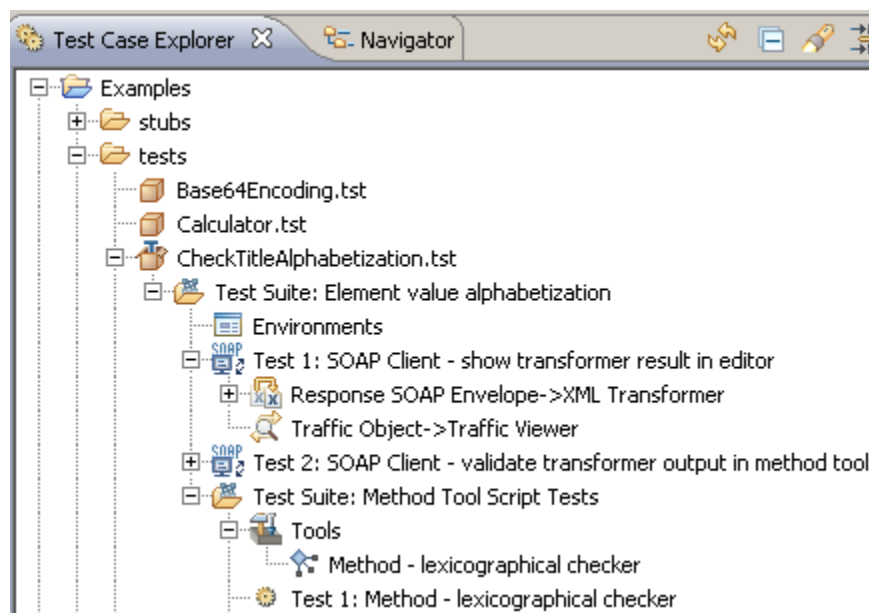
Test Case Explorer ☒ Navigator

Examples
stubs
tests
Base64Encoding.tst
Calculator.tst
CheckTitleAlphabetization.tst
Test Suite: Element value alphabetization
Environments
Test 1: SOAP Client - show transformer result in editor
Response SOAP Envelope->XML Transformer
Traffic Object->Traffic Viewer
Test 2: SOAP Client - validate transformer output in method tool
Test Suite: Method Tool Script Tests
Tools
Method - lexicographical checker
Test 1: Method - lexicographical checker